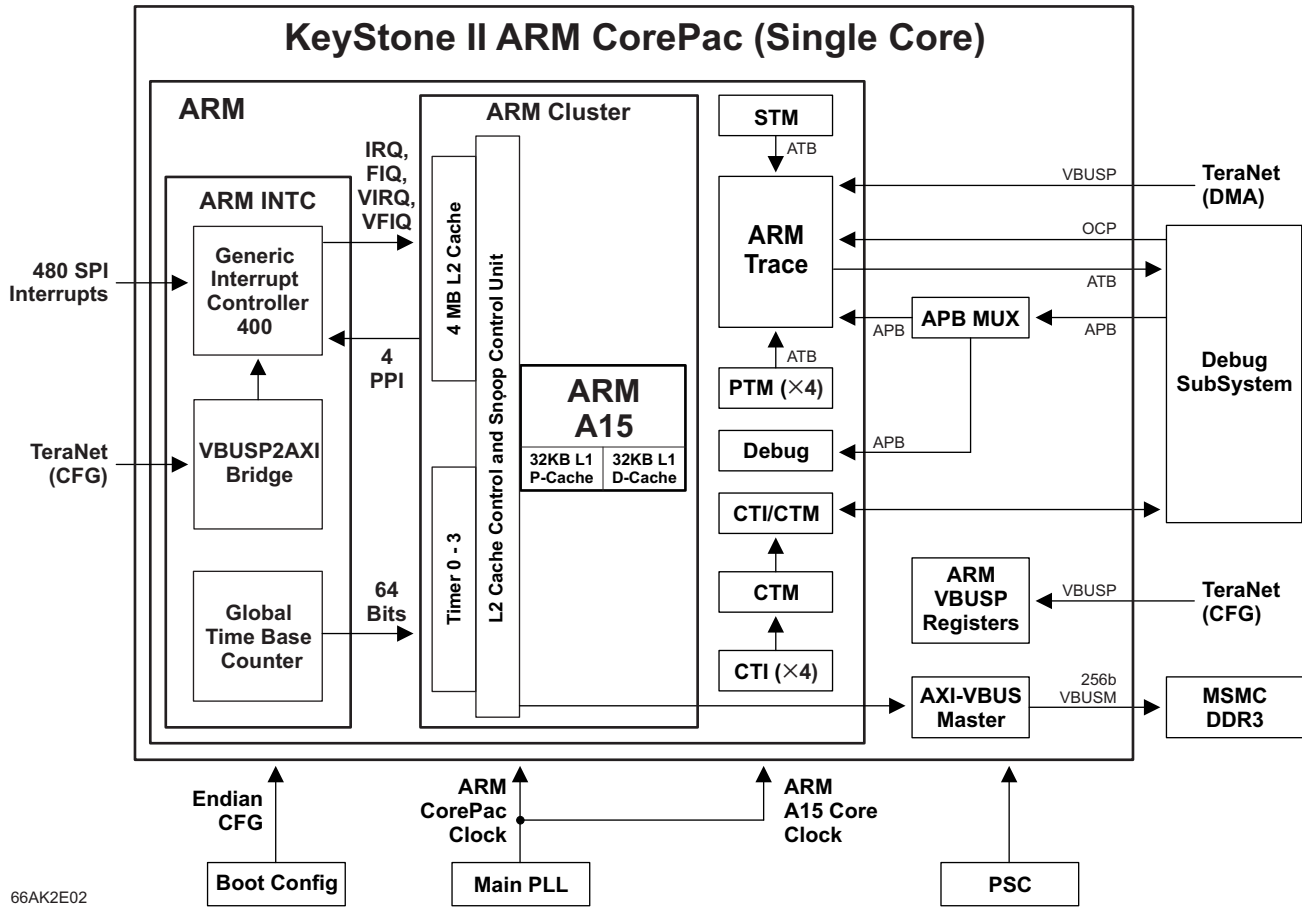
KeyStone II ARM CorePac (Single Core)

ARM

ARM INTC

480 SPI Interrupts

Generic Interrupt Controller 400

IRQ, FIQ, VIRQ, VFIQ

4 PPI

TeraNet (CFG)

VBUSP2AXI Bridge

Global Time Base Counter

64 Bits

ARM Cluster

4 MB L2 Cache

Timer 0 - 3

L2 Cache Control and Snoop Control Unit

ARM A15

32KB L1 P-Cache

32KB L1 D-Cache

STM

ATB

ARM Trace

ATB

PTM (×4)

Debug

CTI/CTM

CTM

CTI (×4)

APB

APB MUX

APB

APB

VBUSP

TeraNet (DMA)

OCP

ATB

Debug SubSystem

ARM VBUSP Registers

VBUSP

TeraNet (CFG)

AXI-VBUS Master

256b VBUSM

MSMC DDR3

Endian CFG

Boot Config

ARM CorePac Clock

Main PLL

ARM A15 Core Clock

PSC

66AK2E02